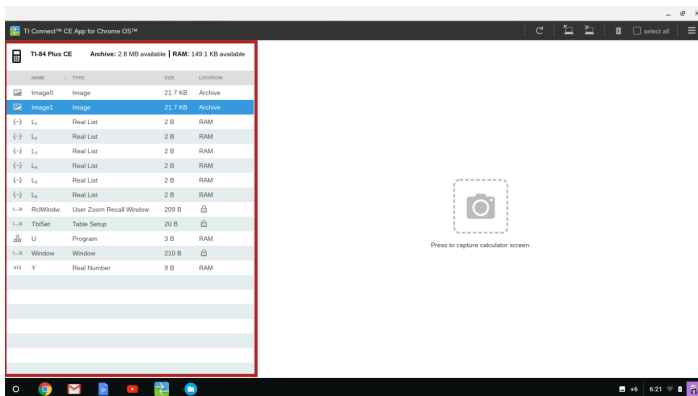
TI Connect™ CE App for Chrome OS™

select all

TI-84 Plus CE Archive: 2.8 MB available | RAM: 149.1 KB available

| NAME | TYPE | SIZE | LOCATION |
|---|---|---|---|
| Image0 | Image | 21.7 KB | Archive |
| Image1 | Image | 21.7 KB | Archive |
| $L_1$ | Real List | 2 B | RAM |
| $L_2$ | Real List | 2 B | RAM |
| $L_3$ | Real List | 2 B | RAM |
| $L_4$ | Real List | 2 B | RAM |
| $L_5$ | Real List | 2 B | RAM |
| $L_6$ | Real List | 2 B | RAM |
| RclWindw | User Zoom Recall Window | 209 B | |
| TblSet | Table Setup | 20 B | |
| U | Program | 3 B | RAM |
| Window | Window | 210 B | |
| Y | Real Number | 9 B | RAM |

Press to capture calculator screen.

+6 6:21